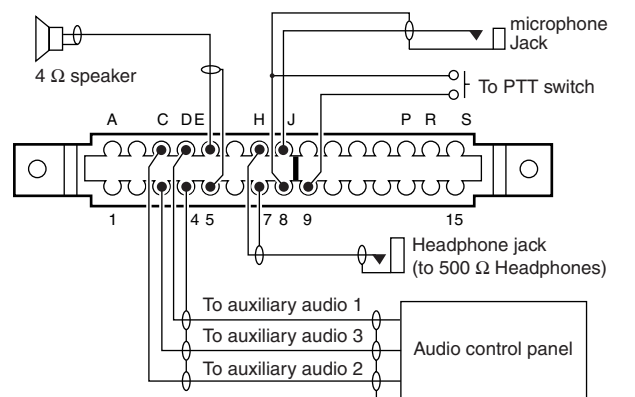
microphone Jack

4 Ω speaker

To PTT switch

A C D E H J P R S

1 4 5 7 8 9 15

Headphone jack (to 500 Ω Headphones)

To auxiliary audio 1

To auxiliary audio 3

To auxiliary audio 2

Audio control panel